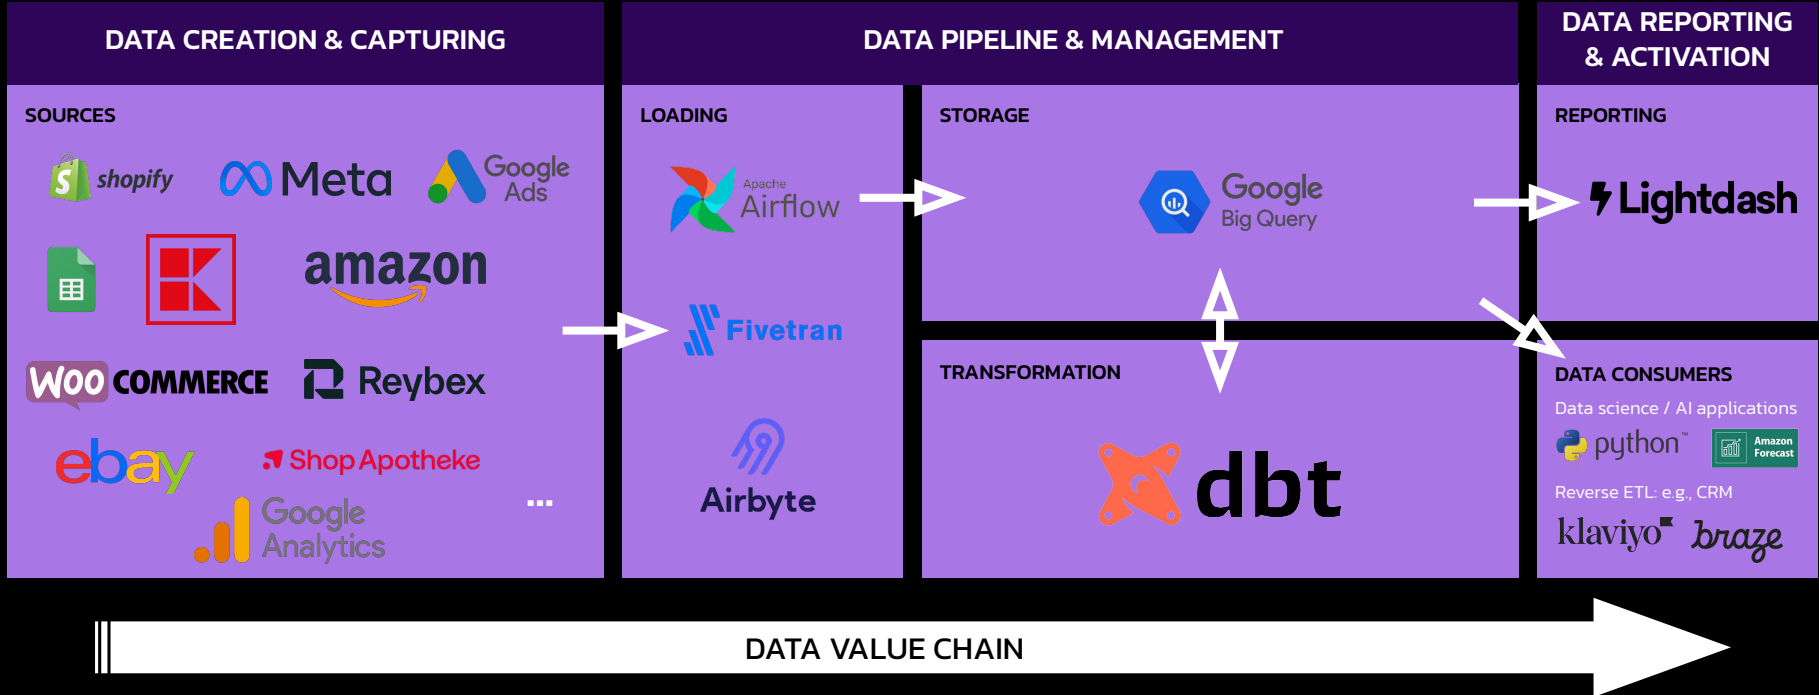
DATA CREATION & CAPTURING

SOURCES

shopify

Meta

Google Ads

amazon

WOO COMMERCE

Reybex

ebay

Shop Apotheke

Google Analytics

...

DATA PIPELINE & MANAGEMENT

LOADING

Apache Airflow

Fivetran

Airbyte

STORAGE

Google Big Query

TRANSFORMATION

dbt

DATA REPORTING & ACTIVATION

REPORTING

Lightdash

DATA CONSUMERS

Data science / AI applications

python™

Amazon Forecast

Reverse ETL: e.g., CRM

klaviyo

braze

DATA VALUE CHAIN